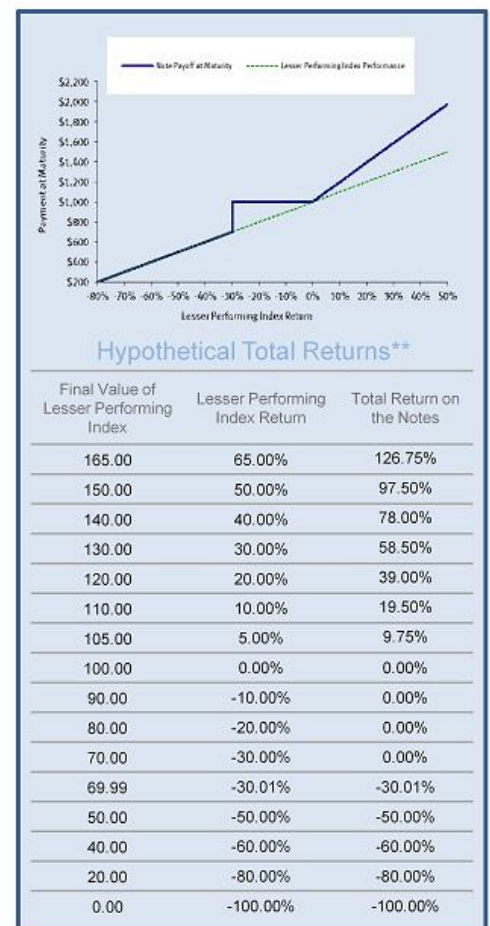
Note Payoff at Maturity
Lesser Performing Index Performance

$2,200
$2,000
$1,800
$1,600
$1,400
$1,200
$1,000
$800
$600
$400
$200

Payment at Maturity

-80% -70% -60% -50% -40% -30% -20% -10% 0% 10% 20% 30% 40% 50%

Lesser Performing Index Return

Hypothetical Total Returns**

| Final Value of Lesser Performing Index | Lesser Performing Index Return | Total Return on the Notes |
|---|---|---|
| 165.00 | 65.00% | 126.75% |
| 150.00 | 50.00% | 97.50% |
| 140.00 | 40.00% | 78.00% |
| 130.00 | 30.00% | 58.50% |
| 120.00 | 20.00% | 39.00% |
| 110.00 | 10.00% | 19.50% |
| 105.00 | 5.00% | 9.75% |
| 100.00 | 0.00% | 0.00% |
| 90.00 | -10.00% | 0.00% |
| 80.00 | -20.00% | 0.00% |
| 70.00 | -30.00% | 0.00% |
| 69.99 | -30.01% | -30.01% |
| 50.00 | -50.00% | -50.00% |
| 40.00 | -60.00% | -60.00% |
| 20.00 | -80.00% | -80.00% |
| 0.00 | -100.00% | -100.00% |